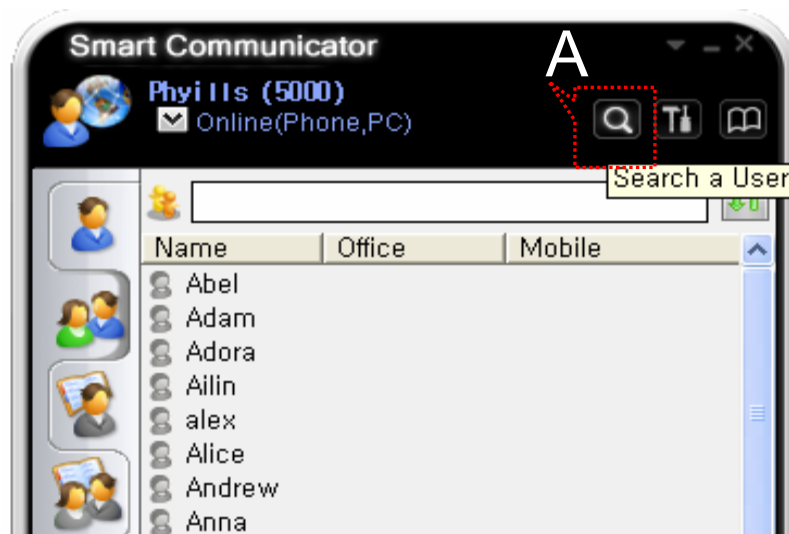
Smart Communicator

Phyills (5000)
Online(Phone,PC)

A

Search a User

| Name | Office | Mobile |
|---|---|---|
| Abel | | |
| Adam | | |
| Adora | | |
| Ailin | | |
| alex | | |
| Alice | | |
| Andrew | | |
| Anna | | |